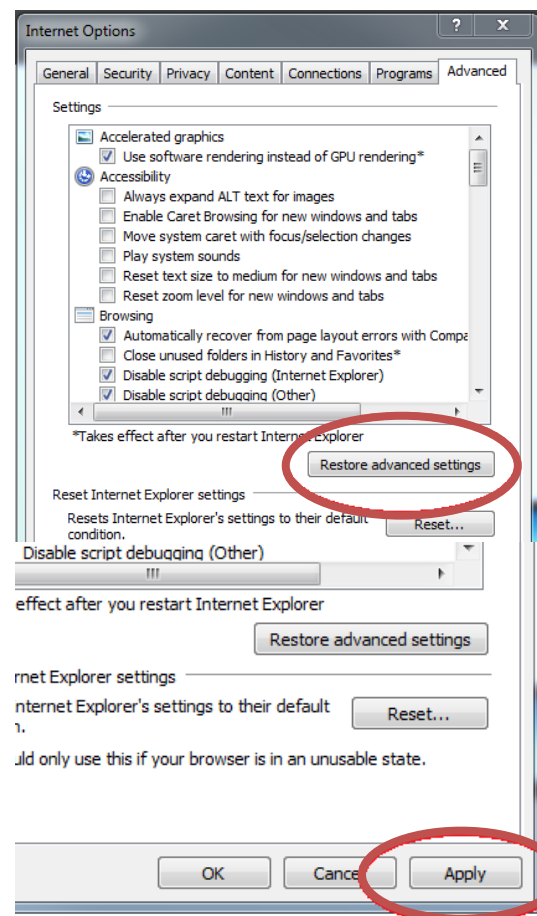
Internet Options
?
X
General
Security
Privacy
Content
Connections
Programs
Advanced
Settings
Accelerated graphics
Use software rendering instead of GPU rendering*
Accessibility
Always expand ALT text for images
Enable Caret Browsing for new windows and tabs
Move system caret with focus/selection changes
Play system sounds
Reset text size to medium for new windows and tabs
Reset zoom level for new windows and tabs
Browsing
Automatically recover from page layout errors with Compa
Close unused folders in History and Favorites*
Disable script debugging (Internet Explorer)
Disable script debugging (Other)
*Takes effect after you restart Internet Explorer
Restore advanced settings
Reset Internet Explorer settings
Resets Internet Explorer's settings to their default condition.
Reset...
Disable script debugging (Other)
effect after you restart Internet Explorer
Restore advanced settings
rnet Explorer settings
nternet Explorer's settings to their default
n.
Reset...
uld only use this if your browser is in an unusable state.
OK
Cance
Apply